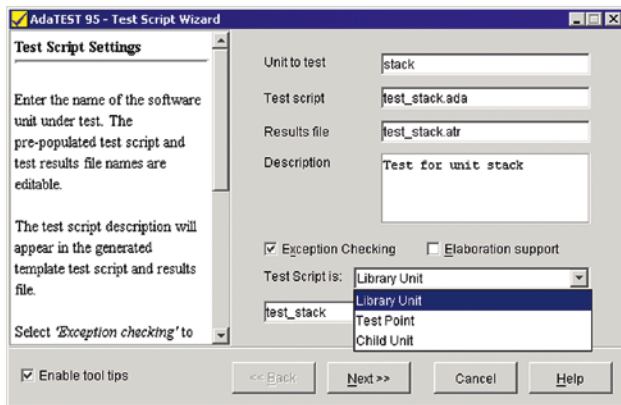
AdaTEST 95 - Test Script Wizard

Test Script Settings

Enter the name of the software unit under test. The pre-populated test script and test results file names are editable.

The test script description will appear in the generated template test script and results file.

Select *'Exception checking'* to

Unit to test
stack

Test script
test_stack.ada

Results file
test_stack.atr

Description
Test for unit stack

☑ Exception Checking
☐ Elaboration support

Test Script is:
Library Unit

Library Unit
Test Point
Child Unit

test_stack

☑ Enable tool tips

<< Back
Next >>
Cancel
Help